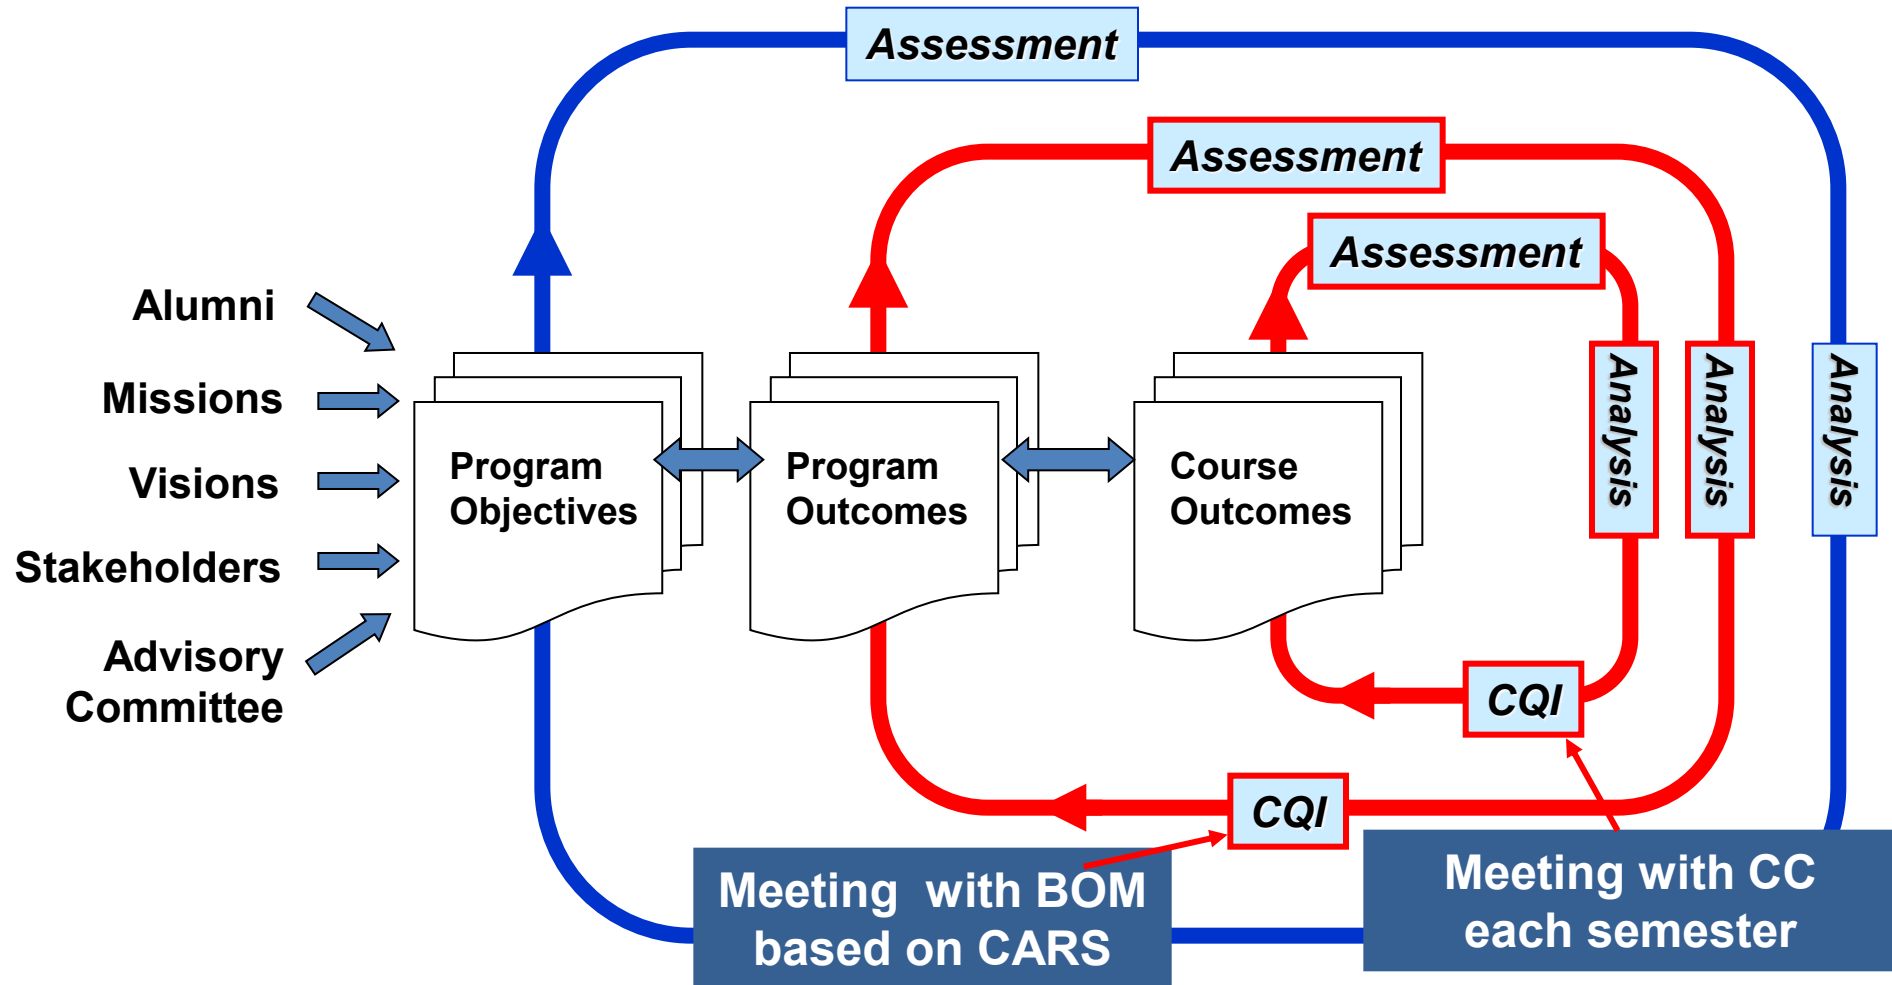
Assessment

Assessment

Assessment

Alumni

Missions

Visions

Stakeholders

Advisory Committee

Program Objectives

Program Outcomes

Course Outcomes

Analysis

Analysis

Analysis

CQI

CQI

Meeting with BOM based on CARS

Meeting with CC each semester